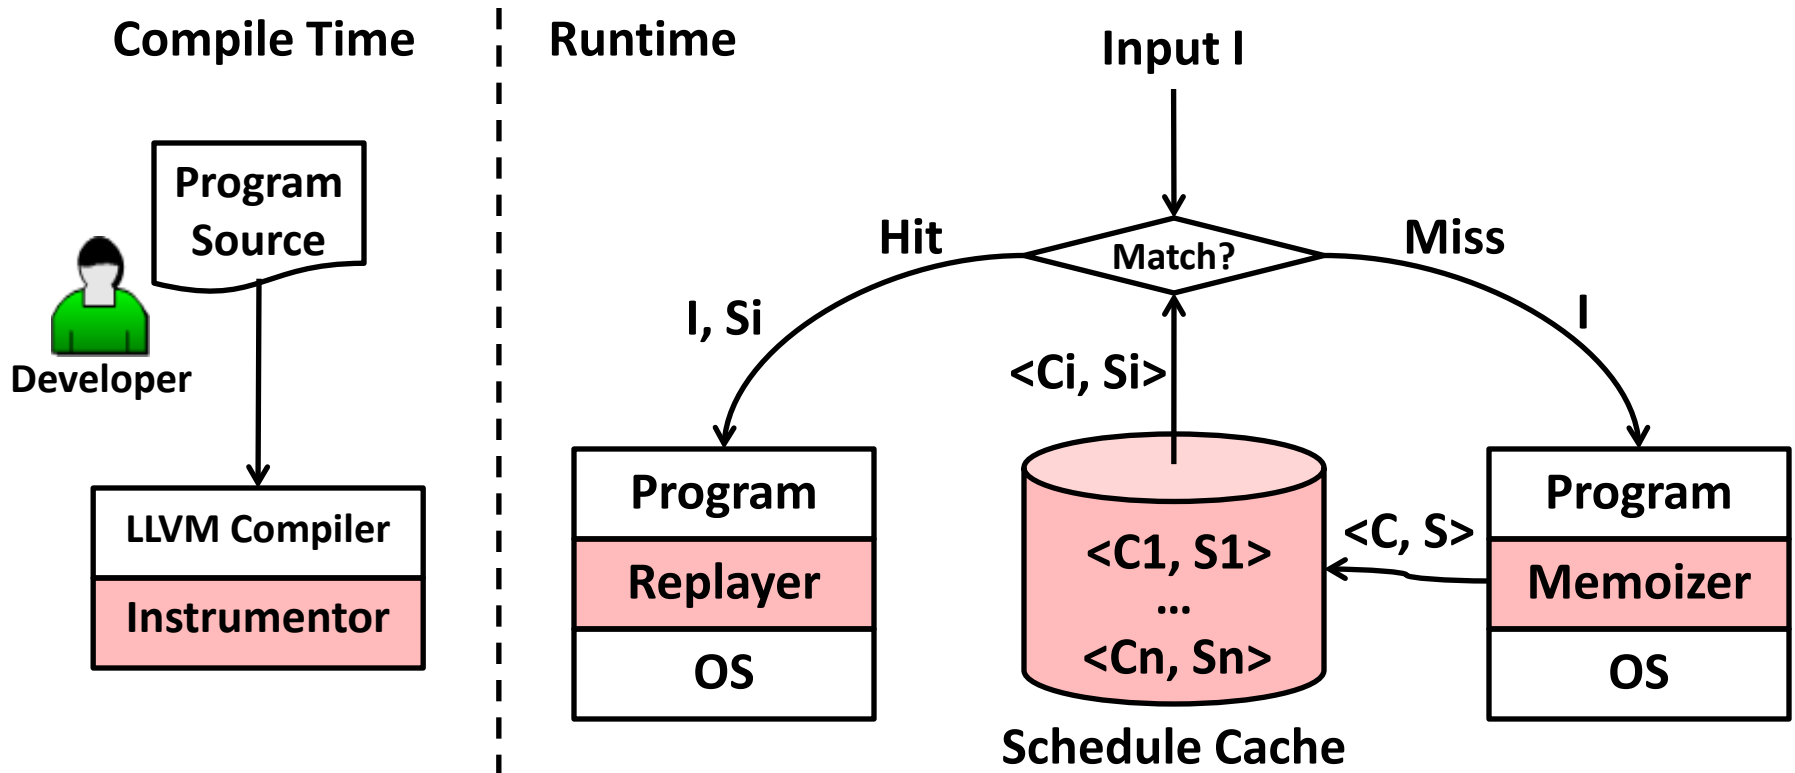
Compile Time

Runtime

Input I

Program Source

Developer

LLVM Compiler

Instrumentor

Hit

Match?

Miss

I, Si

<Ci, Si>

I

Program

Replayer

OS

<C1, S1>
...
<Cn, Sn>

Schedule Cache

<C, S>

Program

Memoizer

OS